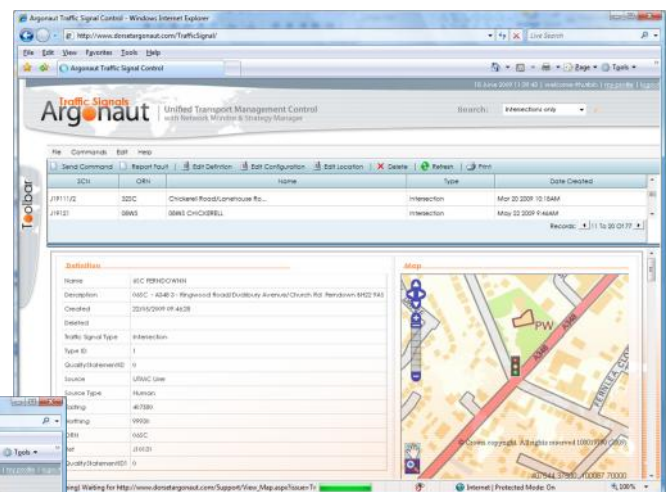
Argonaut Traffic Signal Control - Windows Internet Explorer

http://www.dorsetargonaut.com/TrafficSignal/

Live Search

File Edit View Favorites Tools Help

Argonaut Traffic Signal Control

Page ▾ Tools ▾

10 June 2009 11:59:43 | welcome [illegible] | my profile | logout

Traffic Signals
Argonaut

Unified Transport Management Control
with Network Monitor & Strategy Manager

Search: Intersections only

File Commands Edit Help

Send Command | Report Fault | Edit Definition | Edit Configuration | Edit Location | Delete | Refresh | Print

Toolbar

| SCN | ORN | Name | Type | Date Created |
|---|---|---|---|---|
| J19111/2 | 325C | Chickerel Road/Lanehouse Ro... | Intersection | Mar 20 2009 10:18AM |
| J191S1 | 08WS | 08WS CHICKERELL | Intersection | May 22 2009 9:46AM |

Records: 11 To 20 Of 77

Definition

| | |
|---|---|
| Name | 65C FERNDOWN |
| Description | 065C - A348 D - Ringwood Road/ Dudsbury Avenue/Church Rd. Ferndown BH22 9AS |
| Created | 22/05/2009 09:46:28 |
| Deleted | |
| Traffic Signal Type | Intersection |
| Type ID | 1 |
| QualityStatementID | 0 |
| Source | UTMC User |
| Source Type | Human |
| Easting | 407380 |
| Northing | 99026 |
| ORN | 065C |
| Ref | J1052 |
| QualityStatementID | 0 |

Map

PW

A348

© Crown copyright. All rights reserved 100019790 (2009)

407544.9798 , 100087.70000

Tools ▾

Waiting for http://www.dorsetargonaut.com/Support/View_Map.aspx?issue=Tr

Internet | Protected Mode: On

100%